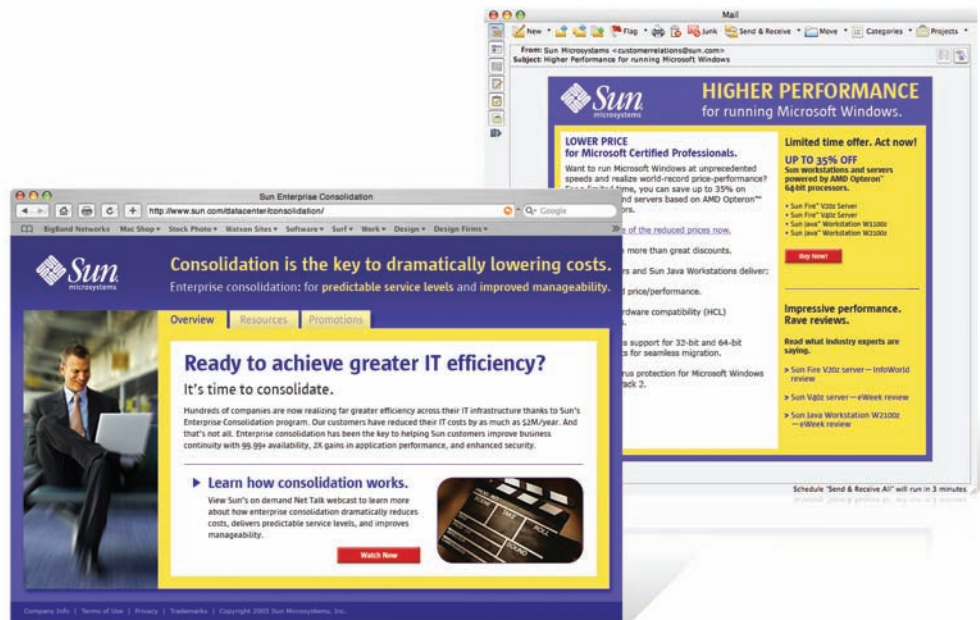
Mail

New Flag Junk Send & Receive Move Categories Projects

From: Sun Microsystems <customerrelations@sun.com>
Subject: Higher Performance for running Microsoft Windows

Sun microsystems

HIGHER PERFORMANCE
for running Microsoft Windows.

LOWER PRICE
for Microsoft Certified Professionals.

Want to run Microsoft Windows at unprecedented speeds and realize world-record price-performance? For a limited time, you can save up to 35% on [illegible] and servers based on AMD Opteron™ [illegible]ors.

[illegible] of the reduced prices now.

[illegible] more than great discounts.

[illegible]rs and Sun Java Workstations deliver:

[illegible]d price/performance.

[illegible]rdware compatibility (HCL)

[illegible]s support for 32-bit and 64-bit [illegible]s for seamless migration.

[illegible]rus protection for Microsoft Windows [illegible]ack 2.

Limited time offer. Act now!

UP TO 35% OFF
Sun workstations and servers powered by AMD Opteron™ 64-bit processors.

• Sun Fire™ V20z Server
• Sun Fire™ V40z Server
• Sun Java™ Workstation W1100z
• Sun Java™ Workstation W2100z

Buy Now!

Impressive performance. Rave reviews.

Read what industry experts are saying.

> Sun Fire V20z server—InfoWorld review

> Sun V40z server—eWeek review

> Sun Java Workstation W2100z —eWeek review

Schedule "Send & Receive All" will run in 3 minutes

Sun Enterprise Consolidation

http://www.sun.com/datacenter/consolidation/

Google

BigBand Networks Mac Shop Stock Photo Watson Sites Software Surf Work Design Design Firms

Sun microsystems

Consolidation is the key to dramatically lowering costs.
Enterprise consolidation: for predictable service levels and improved manageability.

Overview Resources Promotions

Ready to achieve greater IT efficiency?
It's time to consolidate.

Hundreds of companies are now realizing far greater efficiency across their IT infrastructure thanks to Sun's Enterprise Consolidation program. Our customers have reduced their IT costs by as much as $2M/year. And that's not all. Enterprise consolidation has been the key to helping Sun customers improve business continuity with 99.99+ availability, 2X gains in application performance, and enhanced security.

Learn how consolidation works.
View Sun's on demand Net Talk webcast to learn more about how enterprise consolidation dramatically reduces costs, delivers predictable service levels, and improves manageability.

Watch Now

Company Info | Terms of Use | Privacy | Trademarks | Copyright 2005 Sun Microsystems, Inc.